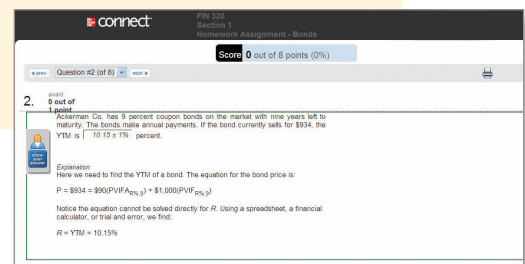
connect

FIN 320
Section 1
Homework Assignment - Bonds

Score 0 out of 8 points (0%)

◄ prev Question #2 (of 8) next ►

2. award: 0 out of 1 point

Ackerman Co. has 9 percent coupon bonds on the market with nine years left to maturity. The bonds make annual payments. If the bond currently sells for $934, the YTM is 10.15 ± 1% percent.

show peer answer

Explanation:
Here we need to find the YTM of a bond. The equation for the bond price is:

P = $934 = $90(PVIFA$_{R\%,9}$) + $1,000(PVIF$_{R\%,9}$)

Notice the equation cannot be solved directly for R. Using a spreadsheet, a financial calculator, or trial and error, we find:

R = YTM = 10.15%